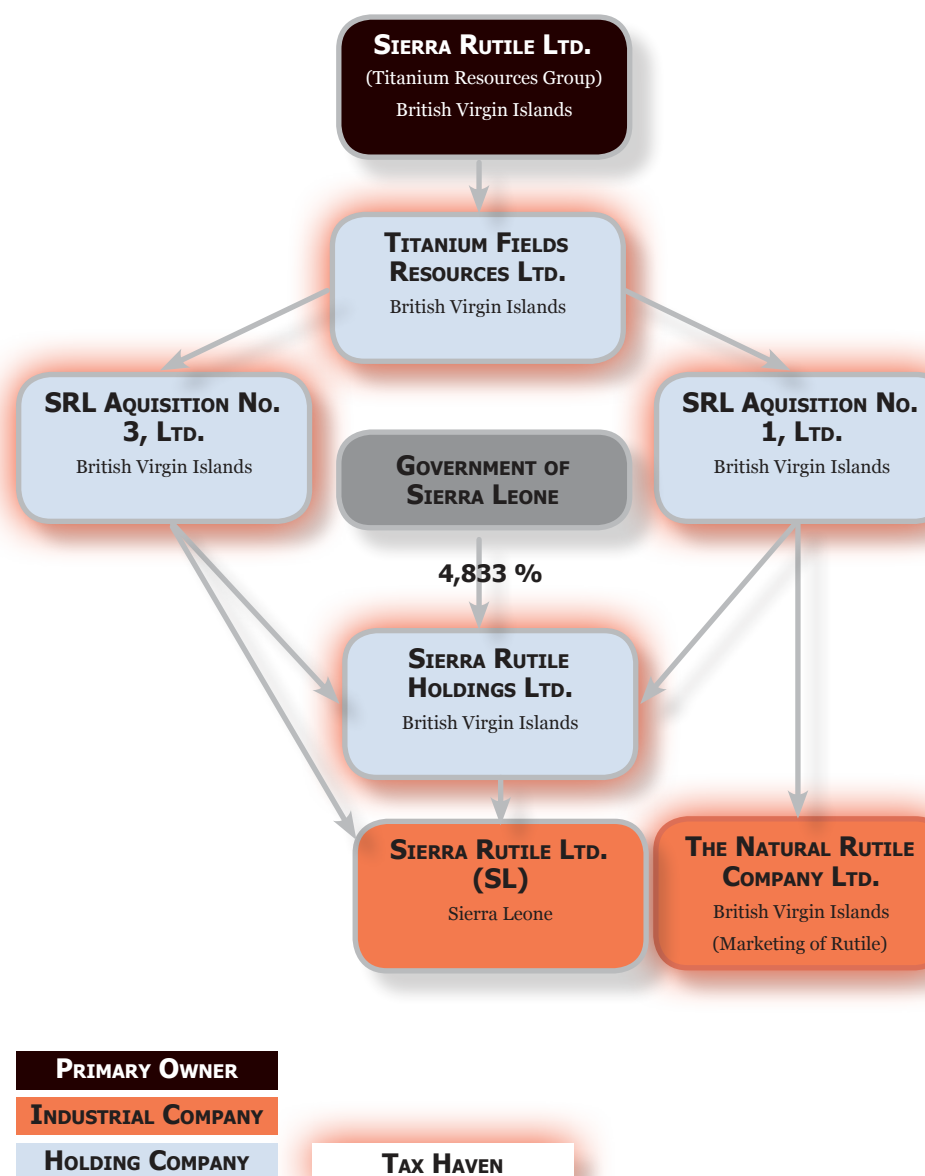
Sierra Rutile Ltd.
(Titanium Resources Group)
British Virgin Islands

Titanium Fields Resources Ltd.
British Virgin Islands

SRL Aquisition No. 3, Ltd.
British Virgin Islands

Government of Sierra Leone

SRL Aquisition No. 1, Ltd.
British Virgin Islands

4,833 %

Sierra Rutile Holdings Ltd.
British Virgin Islands

Sierra Rutile Ltd. (SL)
Sierra Leone

The Natural Rutile Company Ltd.
British Virgin Islands
(Marketing of Rutile)

Primary Owner
Industrial Company
Holding Company
Tax Haven